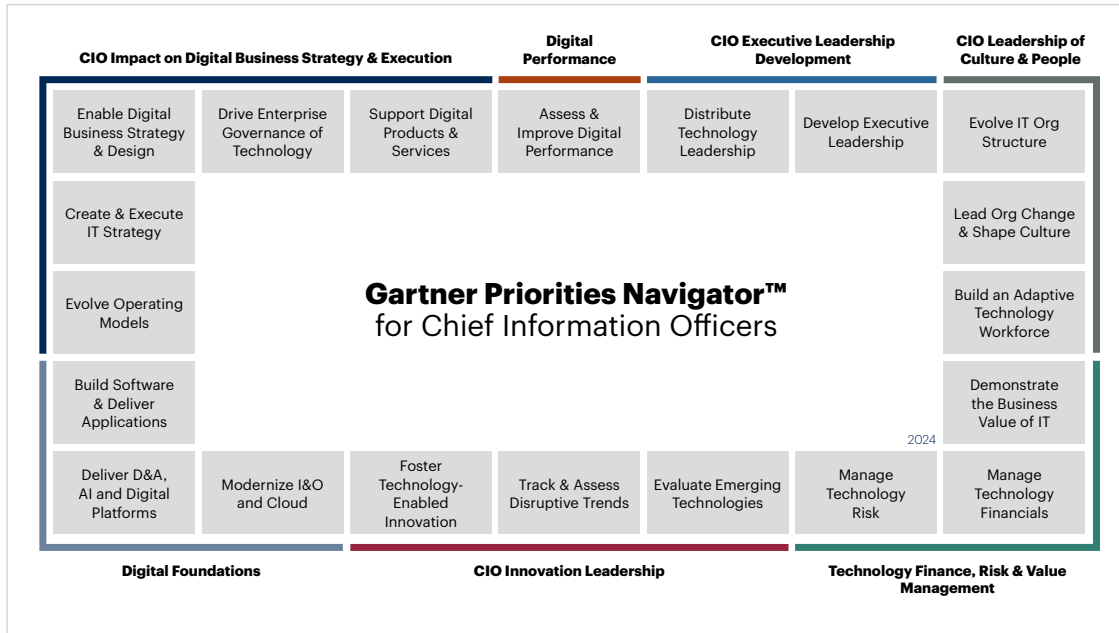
CIO Impact on Digital Business Strategy & Execution

Digital Performance

CIO Executive Leadership Development

CIO Leadership of Culture & People

Enable Digital Business Strategy & Design

Drive Enterprise Governance of Technology

Support Digital Products & Services

Assess & Improve Digital Performance

Distribute Technology Leadership

Develop Executive Leadership

Evolve IT Org Structure

Create & Execute IT Strategy

Lead Org Change & Shape Culture

Evolve Operating Models

Gartner Priorities Navigator™
for Chief Information Officers

Build an Adaptive Technology Workforce

Build Software & Deliver Applications

Demonstrate the Business Value of IT

2024

Deliver D&A, AI and Digital Platforms

Modernize I&O and Cloud

Foster Technology-Enabled Innovation

Track & Assess Disruptive Trends

Evaluate Emerging Technologies

Manage Technology Risk

Manage Technology Financials

Digital Foundations

CIO Innovation Leadership

Technology Finance, Risk & Value Management